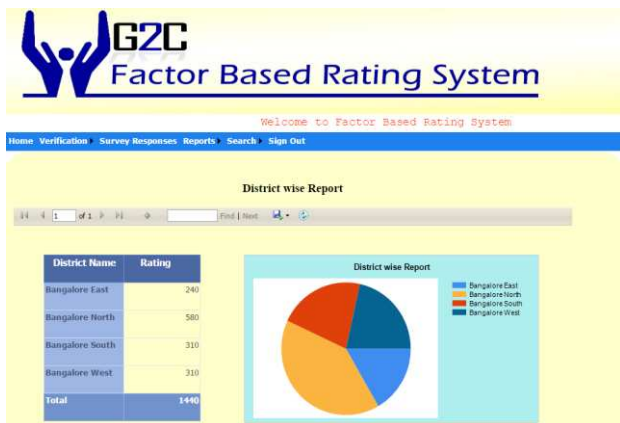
G2C
Factor Based Rating System

Welcome to Factor Based Rating System

Home Verification Survey Responses Reports Search Sign Out

District wise Report

1 of 1 Find | Next

| District Name | Rating |
|---|---|
| Bangalore East | 240 |
| Bangalore North | 580 |
| Bangalore South | 310 |
| Bangalore West | 310 |
| Total | 1440 |

District wise Report

Bangalore East
Bangalore North
Bangalore South
Bangalore West